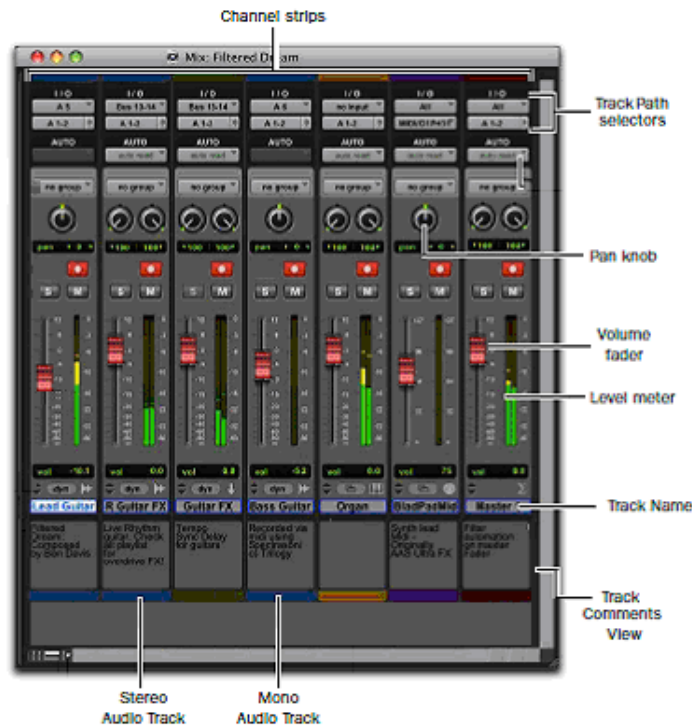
Channel strips

Mix: Filtered Dream

| I / O | I / O | I / O | I / O | I / O | I / O | I / O |
|---|---|---|---|---|---|---|
| A 5 | Bus 13-14 | Bus 13-14 | A 6 | no input | All | All |
| A 1-2 | A 1-2 | A 1-2 | A 1-2 | A 1-2 | MIDI/O1 P1 | A 1-2 |
| AUTO | AUTO | AUTO | AUTO | AUTO | AUTO | AUTO |
| | auto read | auto read | | auto read | auto read | auto read |
| no group | no group | no group | no group | no group | no group | no group |
| pan | 100 100 | 100 100 | pan | 100 100 | pan | 100 100 |
| S M | S M | S M | S M | S M | S M | S M |
| vol -10.1 | vol 0.0 | vol 0.0 | vol -5.2 | vol 0.0 | vol 75 | vol 0.0 |
| dyn | dyn | dyn | dyn | | | |
| Lead Guitar | R Guitar FX | Guitar FX | Bass Guitar | Organ | BladPadMid | Master |
| Filtered Dream: Composed by Bill Davis | Live Rhythm guitar. Check alt playlist for overdrive FX! | Tempo Sync Delay for guitars | Recorded via midi using Spectrasonics Trilogy | | Synth lead MIDI - Originally AAB Ultra FX | Filter automation on master fader |

Track Path selectors

Pan knob

Volume fader

Level meter

Track Name

Track Comments View

Stereo Audio Track

Mono Audio Track